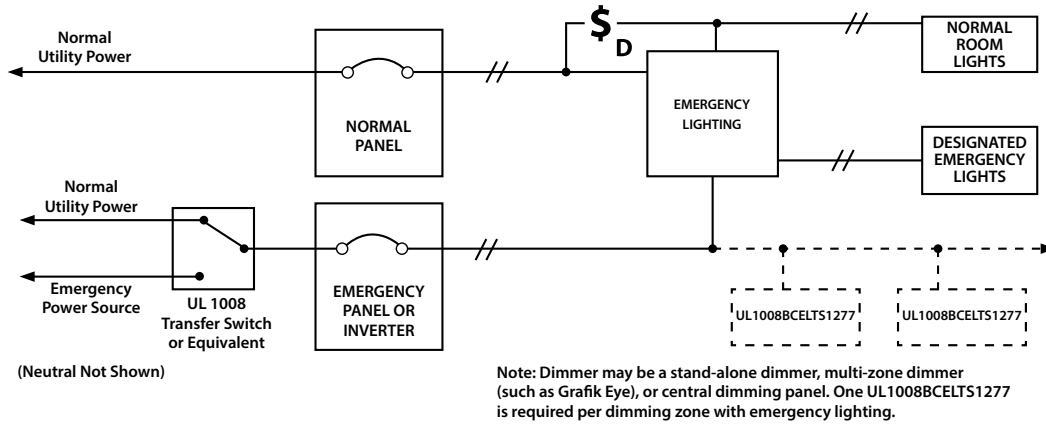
Normal Utility Power

NORMAL PANEL

$\$_D$

NORMAL ROOM LIGHTS

EMERGENCY LIGHTING

DESIGNATED EMERGENCY LIGHTS

Normal Utility Power

Emergency Power Source

UL 1008 Transfer Switch or Equivalent

EMERGENCY PANEL OR INVERTER

UL1008BCELTS1277

UL1008BCELTS1277

(Neutral Not Shown)

Note: Dimmer may be a stand-alone dimmer, multi-zone dimmer (such as Grafik Eye), or central dimming panel. One UL1008BCELTS1277 is required per dimming zone with emergency lighting.